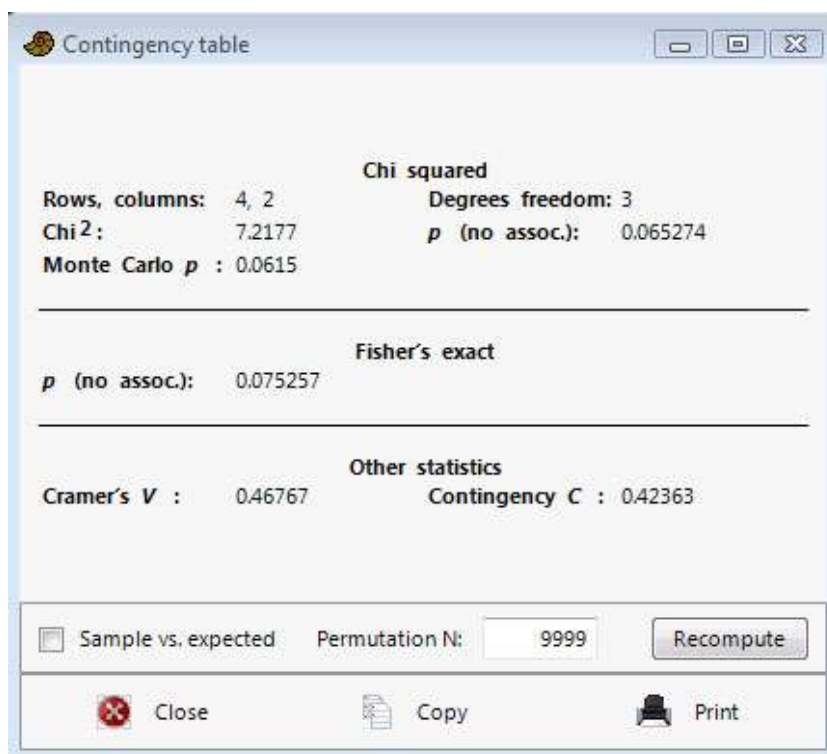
Contingency table

Chi squared

Rows, columns: 4, 2

Degrees freedom: 3

Chi$^2$: 7.2177

$p$ (no assoc.): 0.065274

Monte Carlo $p$ : 0.0615

Fisher's exact

$p$ (no assoc.): 0.075257

Other statistics

Cramer's $V$ : 0.46767

Contingency $C$ : 0.42363

Sample vs. expected

Permutation N: 9999

Recompute

Close

Copy

Print